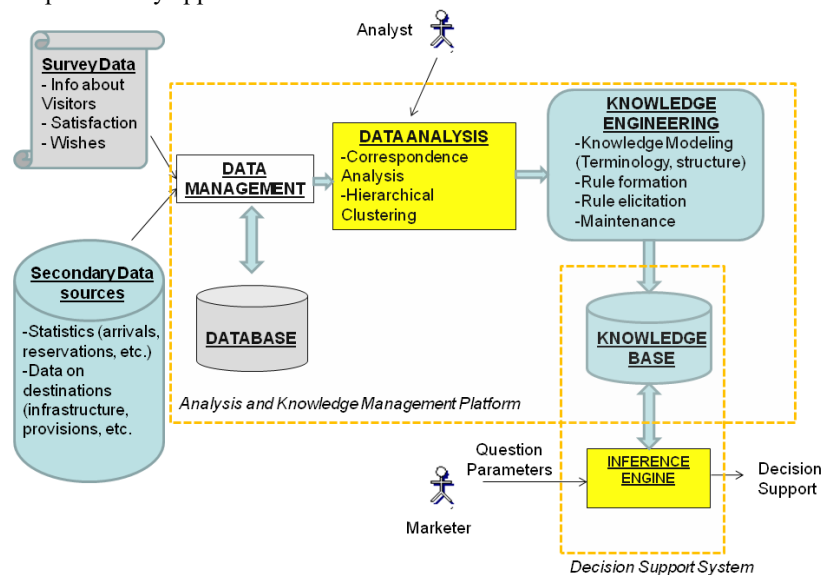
Survey Data
- Info about Visitors
- Satisfaction
- Wishes

Analyst

DATA MANAGEMENT

DATA ANALYSIS
-Correspondence Analysis
-Hierarchical Clustering

KNOWLEDGE ENGINEERING
-Knowledge Modeling (Terminology, structure)
-Rule formation
-Rule elicitation
-Maintenance

Secondary Data sources
-Statistics (arrivals, reservations, etc.)
-Data on destinations (infrastructure, provisions, etc.

DATABASE

KNOWLEDGE BASE

Analysis and Knowledge Management Platform

Question Parameters

INFERENCE ENGINE

Decision Support

Marketer

Decision Support System